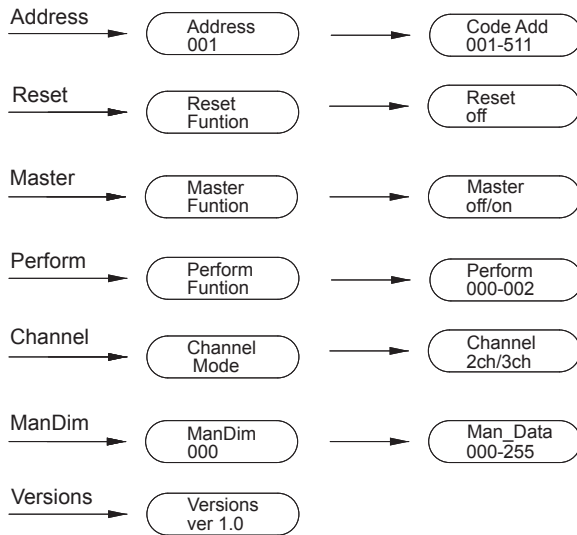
Address

Address 001

Code Add 001-511

Reset

Reset Funtion

Reset off

Master

Master Funtion

Master off/on

Perform

Perform Funtion

Perform 000-002

Channel

Channel Mode

Channel 2ch/3ch

ManDim

ManDim 000

Man_Data 000-255

Versions

Versions ver 1.0